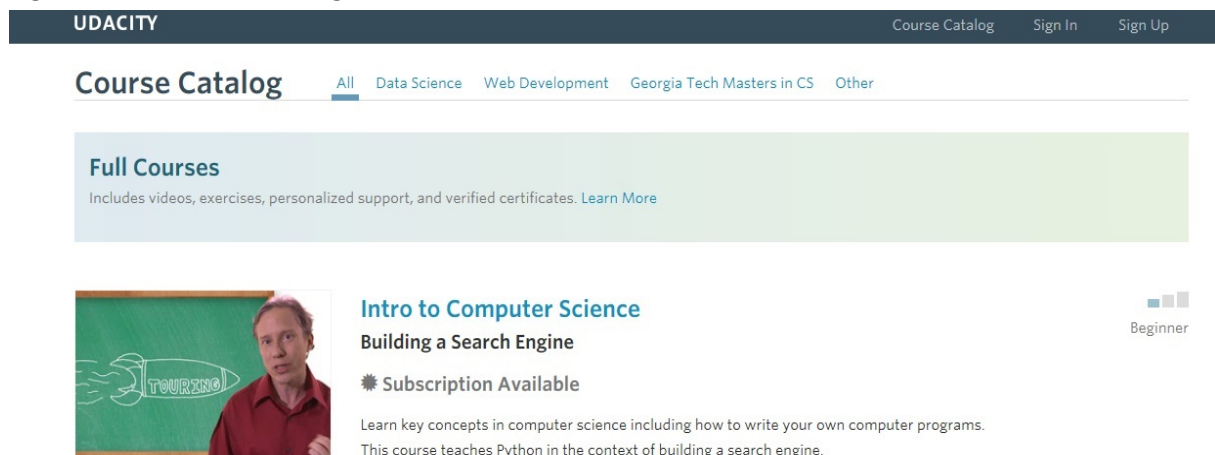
UDACITY

Course Catalog Sign In Sign Up

Course Catalog

All Data Science Web Development Georgia Tech Masters in CS Other

Full Courses

Includes videos, exercises, personalized support, and verified certificates. Learn More

TOURING

Intro to Computer Science

Building a Search Engine

Subscription Available

Beginner

Learn key concepts in computer science including how to write your own computer programs. This course teaches Python in the context of building a search engine.